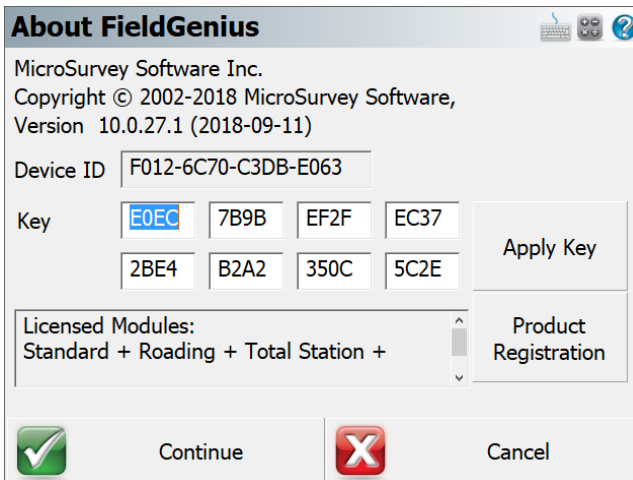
About FieldGenius

MicroSurvey Software Inc.
Copyright © 2002-2018 MicroSurvey Software,
Version 10.0.27.1 (2018-09-11)

Device ID F012-6C70-C3DB-E063

Key E0EC 7B9B EF2F EC37
2BE4 B2A2 350C 5C2E

Apply Key

Licensed Modules:
Standard + Roading + Total Station +

Product Registration

Continue

Cancel